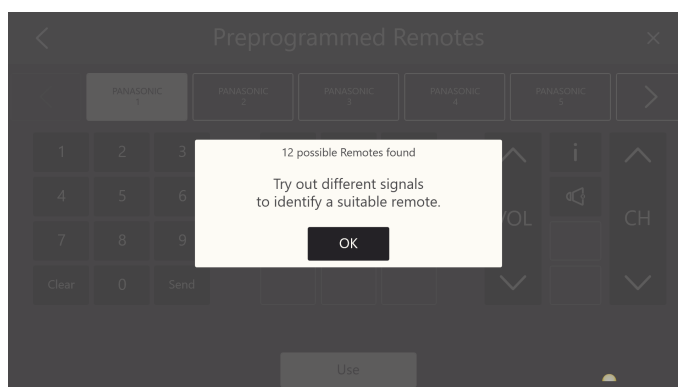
Preprogrammed Remotes

PANASONIC 1
PANASONIC 2
PANASONIC 3
PANASONIC 4
PANASONIC 5

1 2 3
4 5 6
7 8 9
Clear 0 Send

12 possible Remotes found

Try out different signals
to identify a suitable remote.

OK

i
VOL
CH

Use